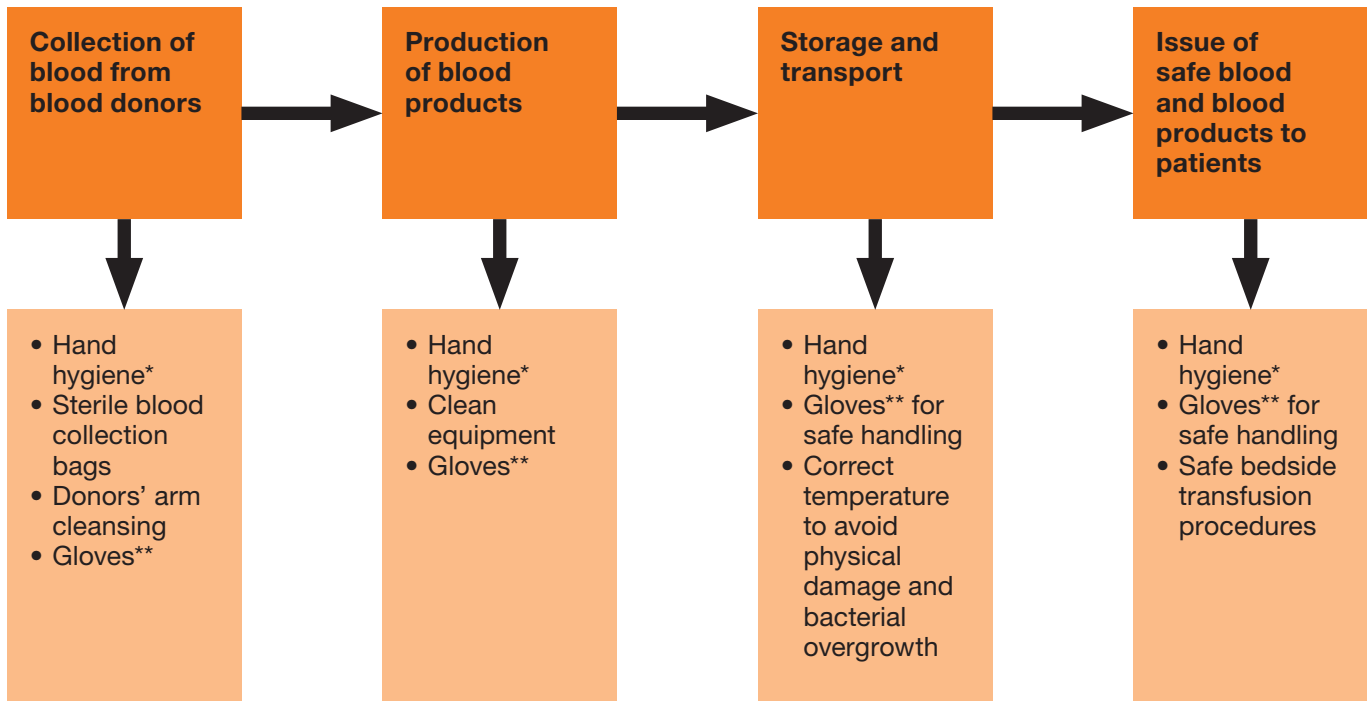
Collection of blood from blood donors

Production of blood products

Storage and transport

Issue of safe blood and blood products to patients

- Hand hygiene*
- Sterile blood collection bags
- Donors' arm cleansing
- Gloves**

- Hand hygiene*
- Clean equipment
- Gloves**

- Hand hygiene*
- Gloves** for safe handling
- Correct temperature to avoid physical damage and bacterial overgrowth

- Hand hygiene*
- Gloves** for safe handling
- Safe bedside transfusion procedures